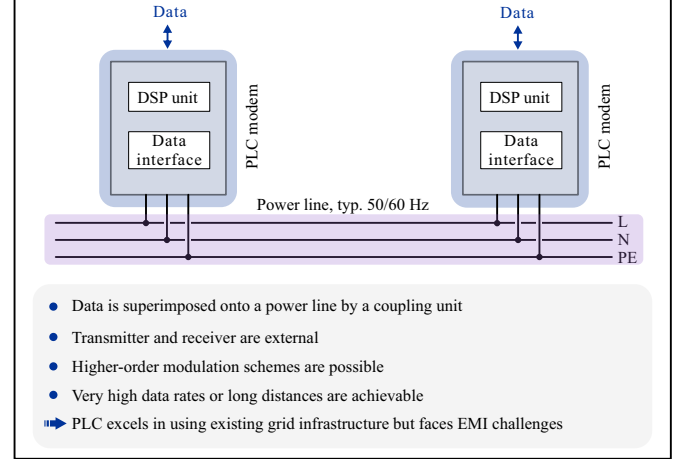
Data

DSP unit

Data interface

PLC modem

Data

DSP unit

Data interface

PLC modem

Power line, typ. 50/60 Hz

L
N
PE

- Data is superimposed onto a power line by a coupling unit
- Transmitter and receiver are external
- Higher-order modulation schemes are possible
- Very high data rates or long distances are achievable

PLC excels in using existing grid infrastructure but faces EMI challenges